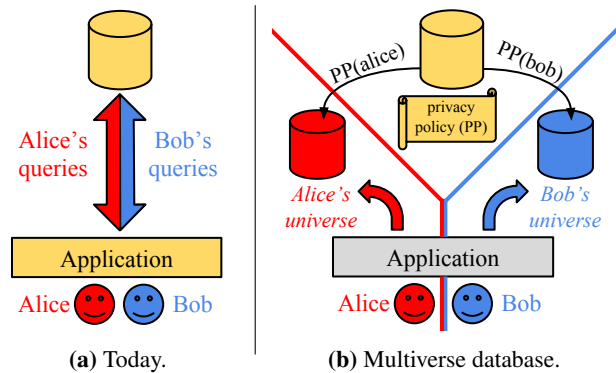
Alice's queries

Bob's queries

Application

Alice

Bob

**(a)** Today.

PP(alice)

PP(bob)

privacy policy (PP)

*Alice's universe*

*Bob's universe*

Application

Alice

Bob

**(b)** Multiverse database.